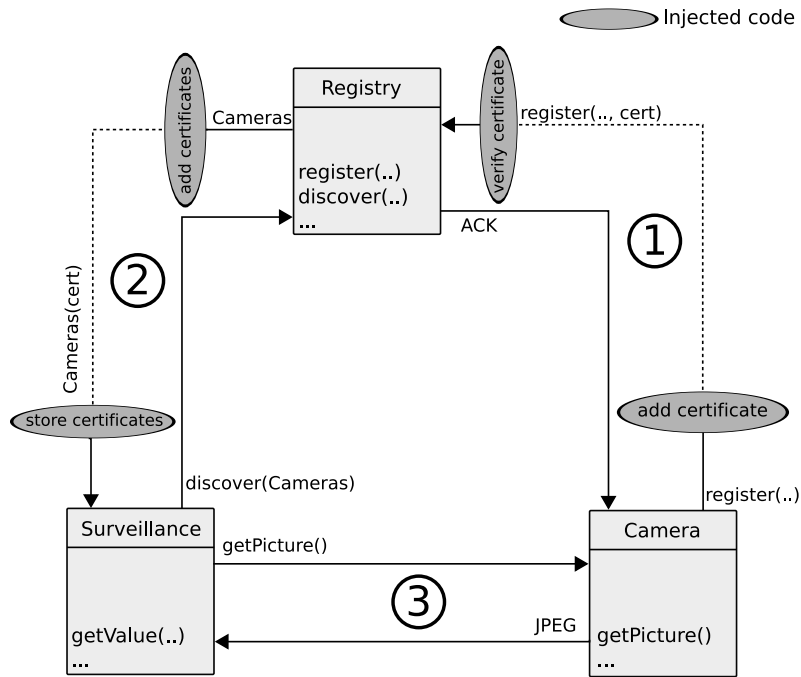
Injected code

Registry

register(..)
discover(..)
...

add certificates

Cameras

verify certificate

register(.., cert)

ACK

①

②

Cameras(cert)

store certificates

add certificate

discover(Cameras)

register(..)

Surveillance

getValue(..)
...

getPicture()

③

JPEG

Camera

getPicture()
...